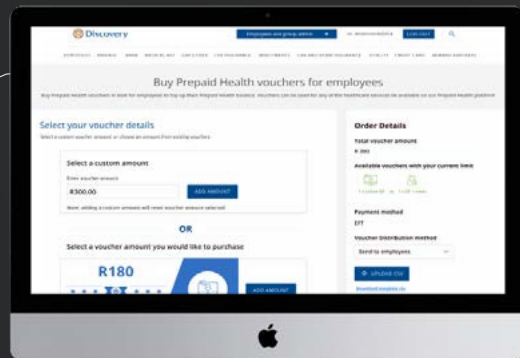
Discovery

Employers and group admin

Buy Prepaid Health vouchers for employees

Select your voucher details

Select a custom amount

Enter voucher amount

R300.00

ADD AMOUNT

OR

Select a voucher amount you would like to purchase

R180

ADD AMOUNT

Order Details

Total voucher amount

Available vouchers with your current limit

Payment method

EFT

Voucher Distribution Method

Send to employees

UPDATE CSV